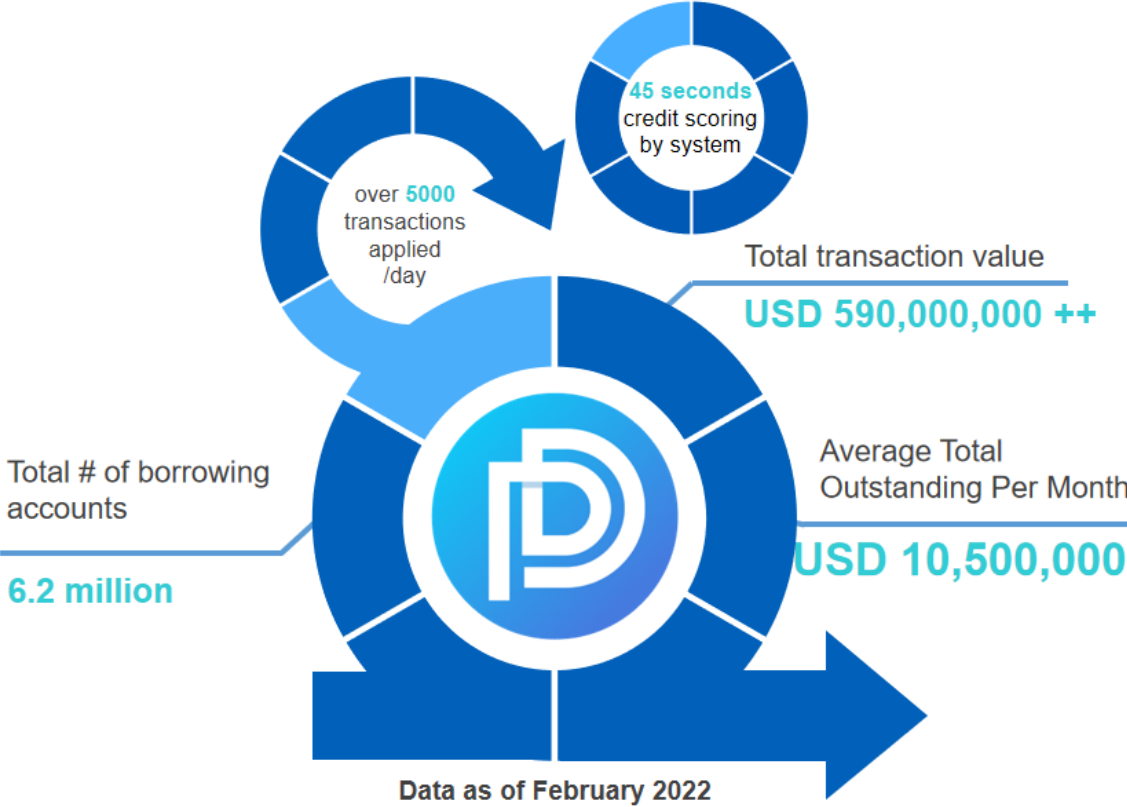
45 seconds credit scoring by system

over 5000 transactions applied /day

Total transaction value

USD 590,000,000 ++

Average Total Outstanding Per Month

USD 10,500,000

Total # of borrowing accounts

6.2 million

Data as of February 2022